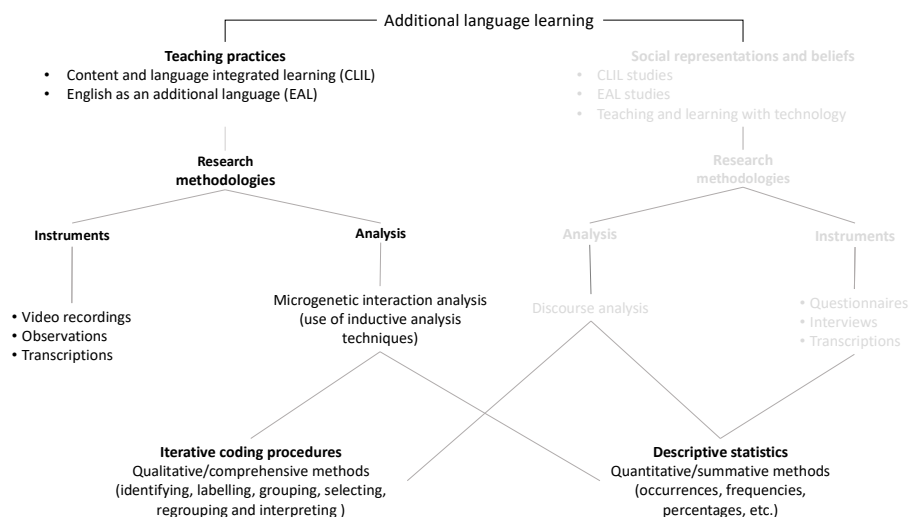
Additional language learning

**Teaching practices**
- Content and language integrated learning (CLIL)
- English as an additional language (EAL)

**Research methodologies**

**Instruments**
- Video recordings
- Observations
- Transcriptions

**Analysis**
Microgenetic interaction analysis (use of inductive analysis techniques)

**Social representations and beliefs**
- CLIL studies
- EAL studies
- Teaching and learning with technology

**Research methodologies**

**Analysis**
Discourse analysis

**Instruments**
- Questionnaires
- Interviews
- Transcriptions

**Iterative coding procedures**
Qualitative/comprehensive methods (identifying, labelling, grouping, selecting, regrouping and interpreting )

**Descriptive statistics**
Quantitative/summative methods (occurrences, frequencies, percentages, etc.)